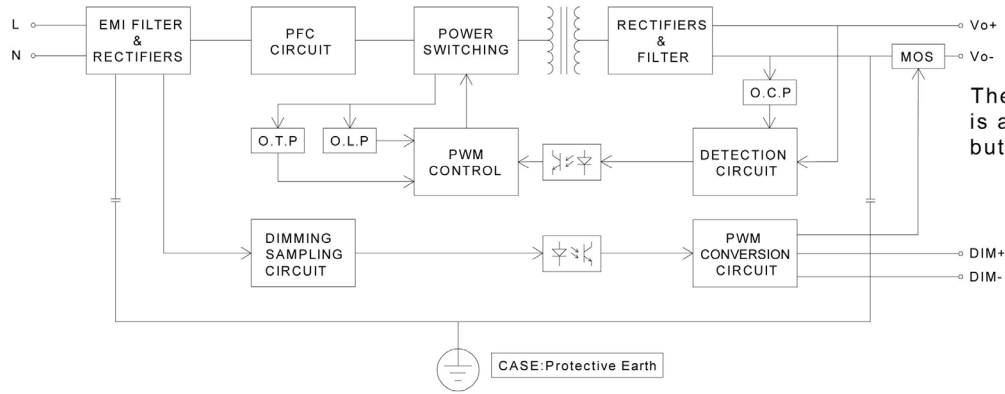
L

N

EMI FILTER & RECTIFIERS

PFC CIRCUIT

POWER SWITCHING

RECTIFIERS & FILTER

Vo+

MOS

Vo-

O.C.P

The is a but

O.T.P

O.L.P

PWM CONTROL

DETECTION CIRCUIT

DIMMING SAMPLING CIRCUIT

PWM CONVERSION CIRCUIT

DIM+

DIM-

CASE:Protective Earth